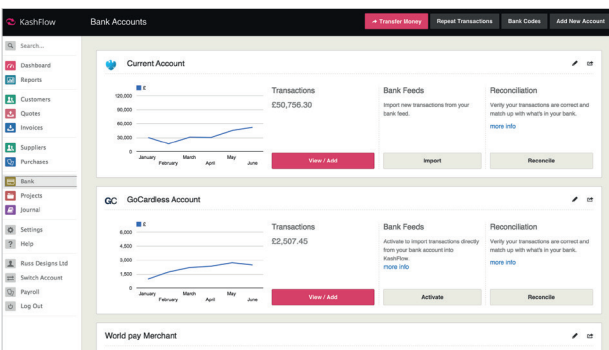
KashFlow

Bank Accounts

Transfer Money | Repeat Transactions | Bank Codes | Add New Account

Search...

Dashboard
Reports
Customers
Quotes
Invoices
Suppliers
Purchases
Bank
Projects
Journal
Settings
Help
Russ Designs Ltd
Switch Account
Payroll
Log Out

Current Account

£

120,000
90,000
60,000
30,000
0

January February March April May June

Transactions
£50,756.30

View / Add

Bank Feeds
Import new transactions from your bank feed.

Import

Reconciliation
Verify your transactions are correct and match up with what's in your bank.
more info

Reconcile

GC GoCardless Account

£

6,000
4,500
3,000
1,500
0

January February March April May June

Transactions
£2,507.45

View / Add

Bank Feeds
Activate to import transactions directly from your bank account into KashFlow.
more info

Activate

Reconciliation
Verify your transactions are correct and match up with what's in your bank.
more info

Reconcile

World pay Merchant